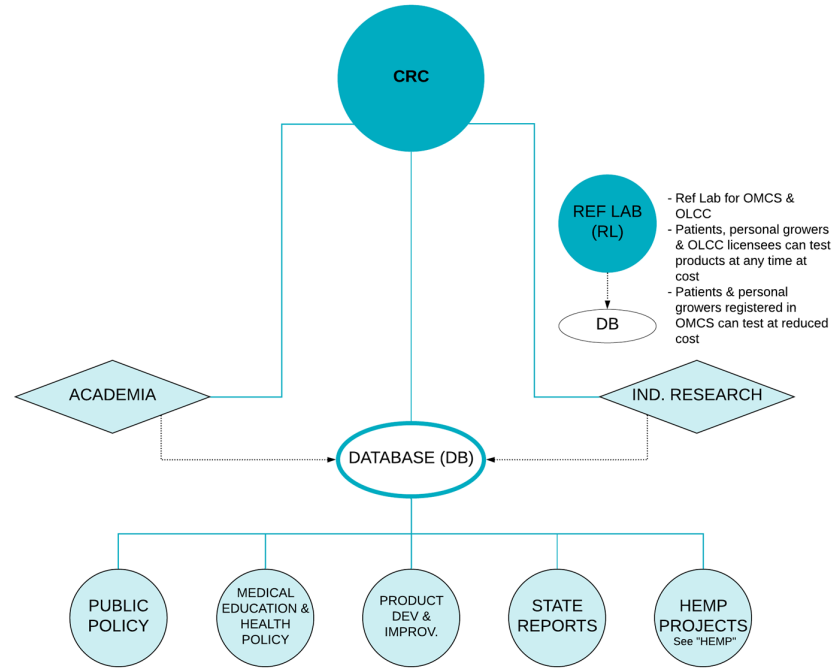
CRC

REF LAB (RL)

- Ref Lab for OMCS & OLCC
- Patients, personal growers & OLCC licensees can test products at any time at cost
- Patients & personal growers registered in OMCS can test at reduced cost

DB

ACADEMIA

IND. RESEARCH

DATABASE (DB)

PUBLIC POLICY

MEDICAL EDUCATION & HEALTH POLICY

PRODUCT DEV & IMPROV.

STATE REPORTS

HEMP PROJECTS
See "HEMP"